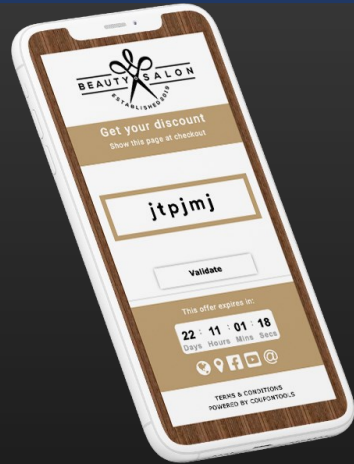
BEAUTY SALON
ESTABLISHED 2019

Get your discount
Show this page at checkout

jtpjmj

Validate

This offer expires in:

22 Days : 11 Hours : 01 Mins : 18 Secs

TERMS & CONDITIONS
POWERED BY COUPONTOOLS